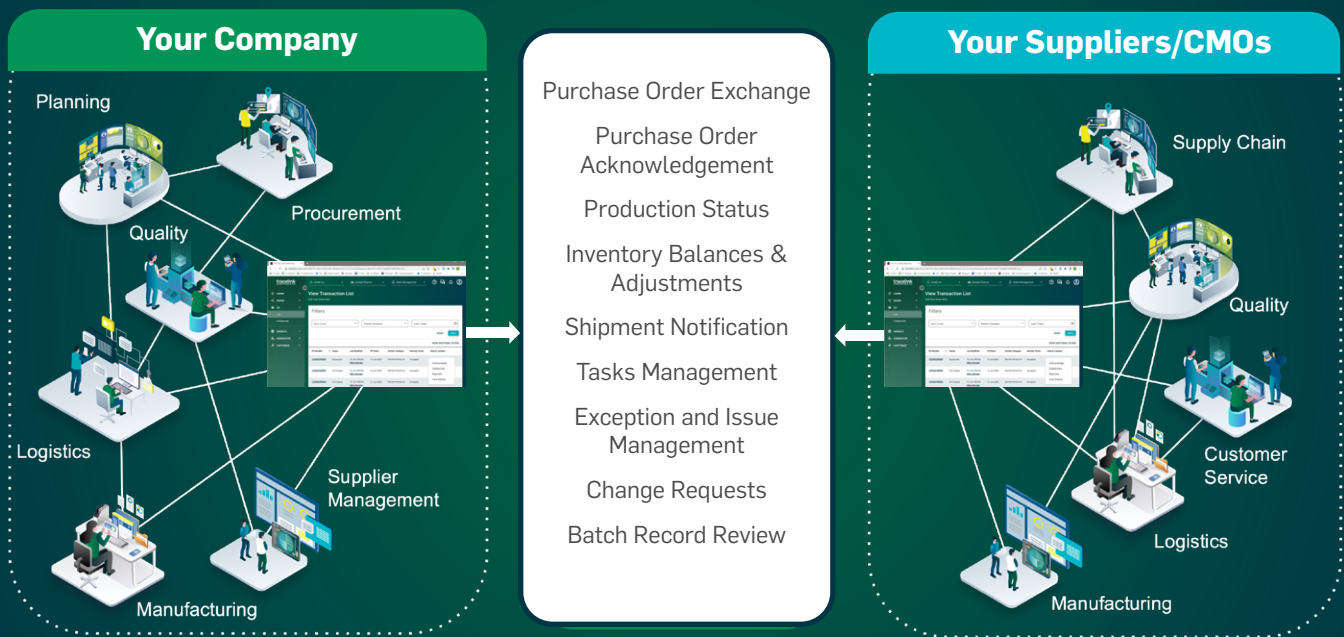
Your Company

Planning

Procurement

Quality

Logistics

Supplier Management

Manufacturing

View Transaction List

Filters

Purchase Order Exchange

Purchase Order Acknowledgement

Production Status

Inventory Balances & Adjustments

Shipment Notification

Tasks Management

Exception and Issue Management

Change Requests

Batch Record Review

Your Suppliers/CMOs

Supply Chain

Quality

Customer Service

Logistics

Manufacturing

View Transaction List

Filters